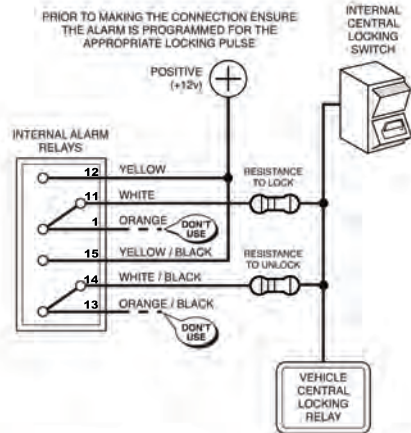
PRIOR TO MAKING THE CONNECTION ENSURE THE ALARM IS PROGRAMMED FOR THE APPROPRIATE LOCKING PULSE

INTERNAL CENTRAL LOCKING SWITCH

POSITIVE (+12v)

INTERNAL ALARM RELAYS

12 YELLOW

11 WHITE

1 ORANGE

DON'T USE

15 YELLOW / BLACK

14 WHITE / BLACK

13 ORANGE / BLACK

DON'T USE

RESISTANCE TO LOCK

RESISTANCE TO UNLOCK

VEHICLE CENTRAL LOCKING RELAY